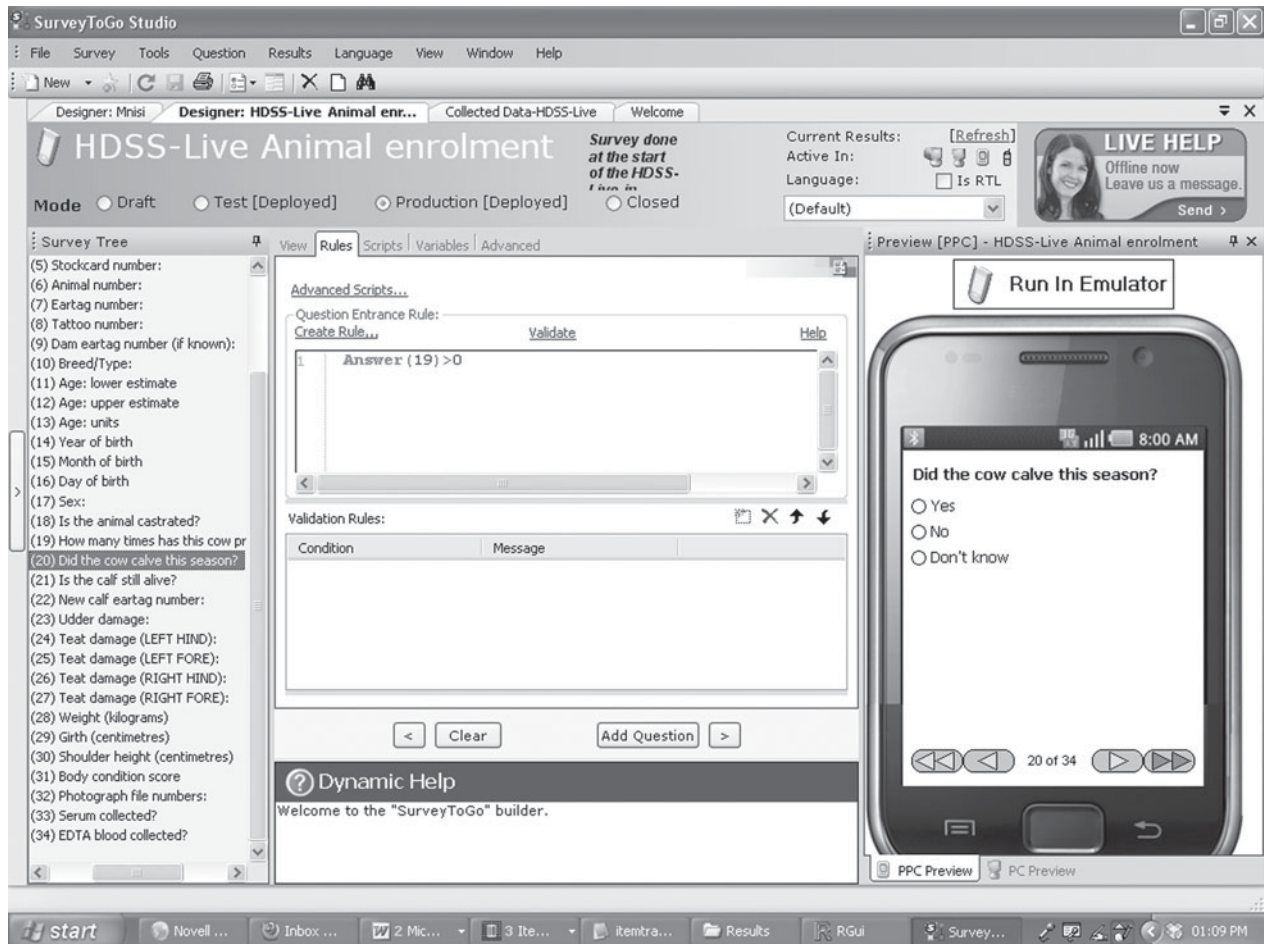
SurveyToGo Studio

File Survey Tools Question Results Language View Window Help

New

Designer: Mnisi | Designer: HDSS-Live Animal enr... | Collected Data-HDSS-Live | Welcome

HDSS-Live Animal enrolment

Survey done at the start of the HDSS-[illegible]

Current Results: [Refresh]
Active In:
Language: Is RTL
(Default)

LIVE HELP
Offline now
Leave us a message.
Send >

Mode Draft Test [Deployed] Production [Deployed] Closed

Survey Tree
(5) Stockcard number:
(6) Animal number:
(7) Eartag number:
(8) Tattoo number:
(9) Dam eartag number (if known):
(10) Breed/Type:
(11) Age: lower estimate
(12) Age: upper estimate
(13) Age: units
(14) Year of birth
(15) Month of birth
(16) Day of birth
(17) Sex:
(18) Is the animal castrated?
(19) How many times has this cow pr
(20) Did the cow calve this season?
(21) Is the calf still alive?
(22) New calf eartag number:
(23) Udder damage:
(24) Teat damage (LEFT HIND):
(25) Teat damage (LEFT FORE):
(26) Teat damage (RIGHT HIND):
(27) Teat damage (RIGHT FORE):
(28) Weight (kilograms)
(29) Girth (centimetres)
(30) Shoulder height (centimetres)
(31) Body condition score
(32) Photograph file numbers:
(33) Serum collected?
(34) EDTA blood collected?

View | Rules | Scripts | Variables | Advanced

Advanced Scripts...
Question Entrance Rule:
Create Rule... Validate Help
1 Answer(19)>0

Validation Rules:
| Condition | Message |
|---|---|

< Clear Add Question >

Dynamic Help
Welcome to the "SurveyToGo" builder.

Preview [PPC] - HDSS-Live Animal enrolment

Run In Emulator

8:00 AM
Did the cow calve this season?
Yes
No
Don't know

20 of 34

PPC Preview | PC Preview

start | Novell ... | Inbox ... | 2 Mic... | 3 Ite... | itemtra... | Results | RGui | Survey... | 01:09 PM